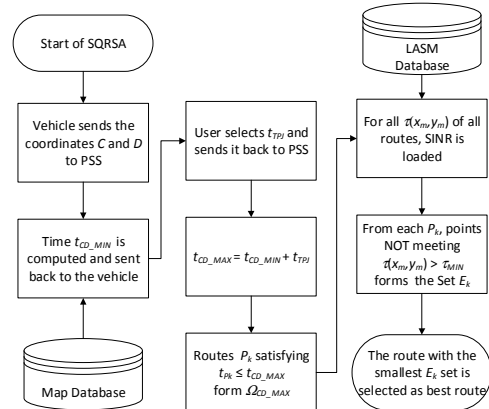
Start of SQRSA

Vehicle sends the coordinates $C$ and $D$ to PSS

Time $t_{CD\_MIN}$ is computed and sent back to the vehicle

Map Database

User selects $t_{TPJ}$ and sends it back to PSS

$t_{CD\_MAX} = t_{CD\_MIN} + t_{TPJ}$

Routes $P_k$ satisfying $t_{Pk} \leq t_{CD\_MAX}$ form $\Omega_{CD\_MAX}$

LASM Database

For all $\tau(x_m, y_m)$ of all routes, SINR is loaded

From each $P_k$, points NOT meeting $\tau(x_m, y_m) > \tau_{MIN}$ forms the Set $E_k$

The route with the smallest $E_k$ set is selected as best route